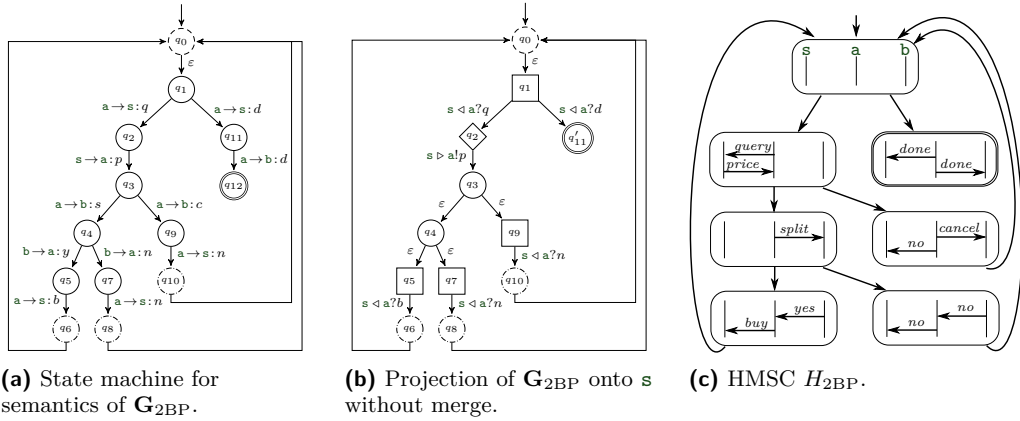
$q_0$
$\varepsilon$
$q_1$
a→s: $q$
a→s: $d$
$q_2$
$q_{11}$
s→a: $p$
a→b: $d$
$q_{12}$
$q_3$
a→b: $s$
a→b: $c$
$q_4$
$q_9$
b→a: $y$
b→a: $n$
a→s: $n$
$q_5$
$q_7$
$q_{10}$
a→s: $b$
a→s: $n$
$q_6$
$q_8$

**(a)** State machine for semantics of $\mathbf{G}_{2BP}$.

$q_0$
$\varepsilon$
$q_1$
s ◁ a? $q$
s ◁ a? $d$
$q_2$
$q'_{11}$
s ▷ a! $p$
$q_3$
$\varepsilon$
$\varepsilon$
$q_4$
$q_9$
$\varepsilon$
$\varepsilon$
s ◁ a? $n$
$q_5$
$q_7$
$q_{10}$
s ◁ a? $b$
s ◁ a? $n$
$q_6$
$q_8$

**(b)** Projection of $\mathbf{G}_{2BP}$ onto s without merge.

s a b
query
price
done
done
split
no
cancel
yes
buy
no
no

**(c)** HMSC $H_{2BP}$.